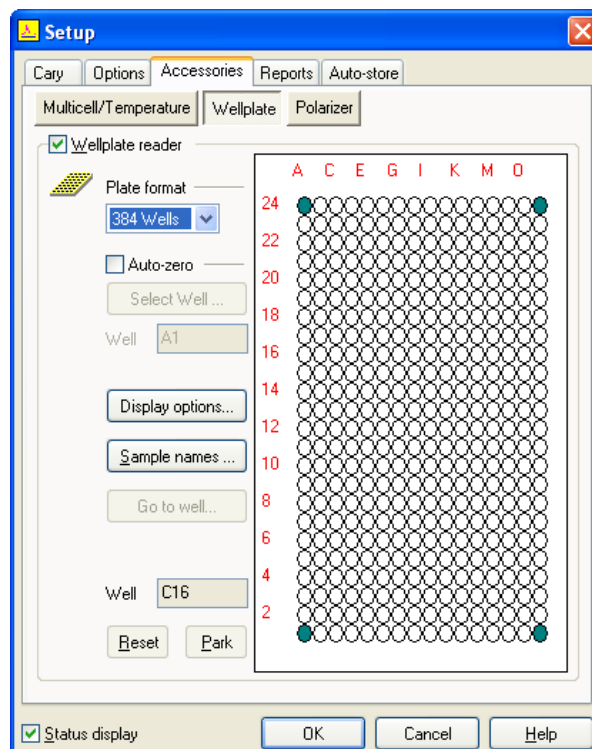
Setup

Cary | Options | Accessories | Reports | Auto-store

Multicell/Temperature | Wellplate | Polarizer

Wellplate reader

Plate format

384 Wells

Auto-zero

Select Well ...

Well A1

Display options...

Sample names ...

Go to well...

Well C16

Reset | Park

A C E G I K M O

24
22
20
18
16
14
12
10
8
6
4
2

Status display

OK | Cancel | Help